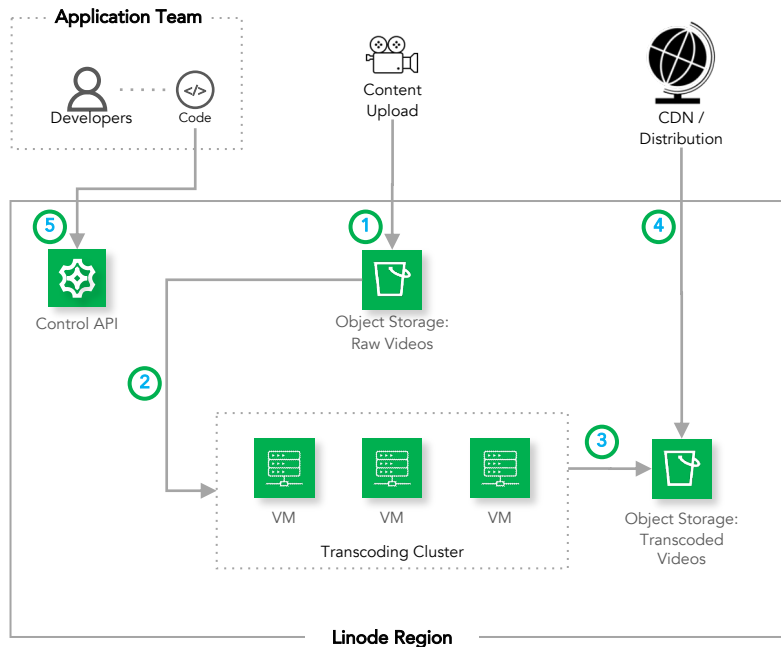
Application Team

Developers

</>

Code

Content Upload

CDN / Distribution

5

Control API

1

Object Storage: Raw Videos

4

2

VM

VM

VM

Transcoding Cluster

3

Object Storage: Transcoded Videos

Linode Region